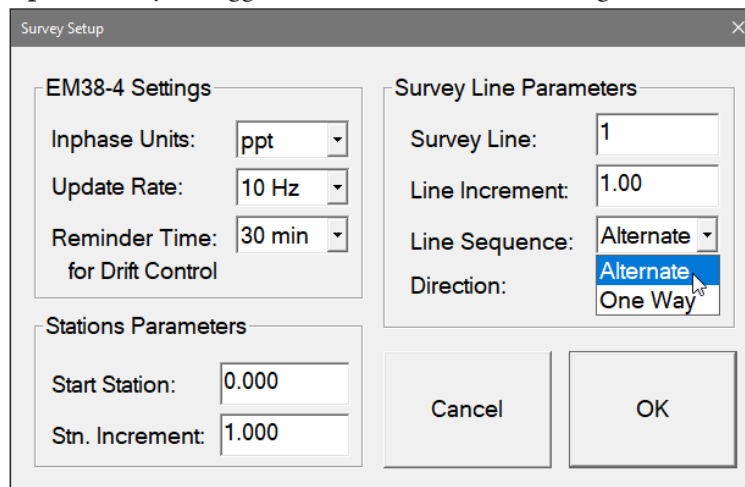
Survey Setup

EM38-4 Settings

Inphase Units: ppt

Update Rate: 10 Hz

Reminder Time: 30 min
for Drift Control

Stations Parameters

Start Station: 0.000

Stn. Increment: 1.000

Survey Line Parameters

Survey Line: 1

Line Increment: 1.00

Line Sequence: Alternate

Direction:

Alternate
One Way

Cancel

OK